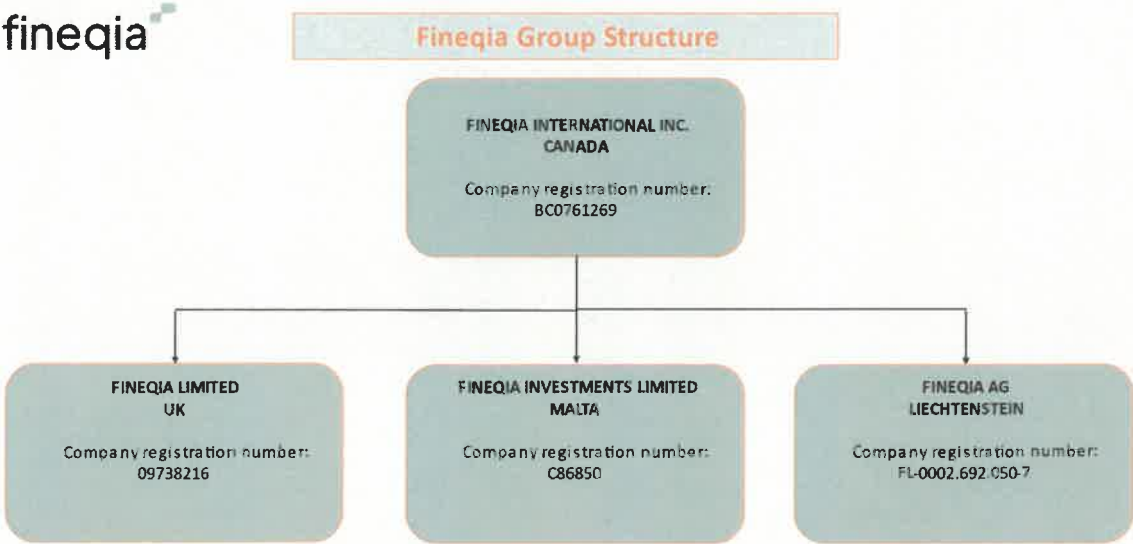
fineqia

Fineqia Group Structure

FINEQIA INTERNATIONAL INC.
CANADA

Company registration number:
BC0761269

FINEQIA LIMITED
UK

Company registration number:
09738216

FINEQIA INVESTMENTS LIMITED
MALTA

Company registration number:
C86850

FINEQIA AG
LIECHTENSTEIN

Company registration number:
FL-0002.692.050-7